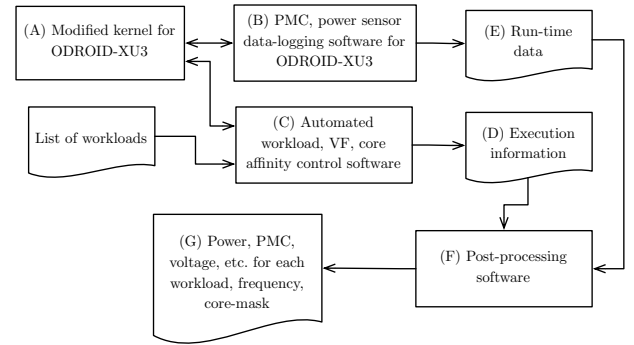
(A) Modified kernel for ODROID-XU3

(B) PMC, power sensor data-logging software for ODROID-XU3

(E) Run-time data

List of workloads

(C) Automated workload, VF, core affinity control software

(D) Execution information

(G) Power, PMC, voltage, etc. for each workload, frequency, core-mask

(F) Post-processing software